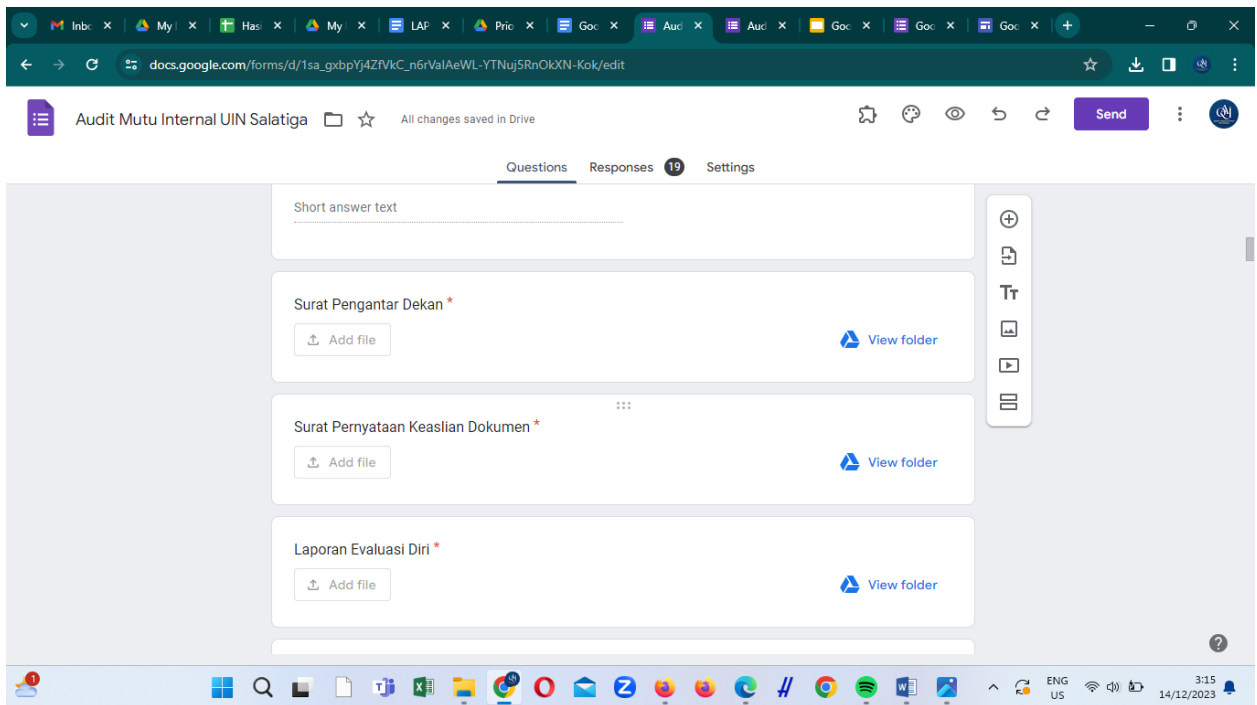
Inbo My Hasi My LAP Pric Goo Aud Aud Goo Goo Goo

docs.google.com/forms/d/1sa_gxbpYj4ZfVkC_n6rVaIAeWL-YTNuj5RnOkXN-Kok/edit

Audit Mutu Internal UIN Salatiga All changes saved in Drive Send

Questions Responses 19 Settings

Short answer text

Surat Pengantar Dekan *
Add file
View folder

Surat Pernyataan Keaslian Dokumen *
Add file
View folder

Laporan Evaluasi Diri *
Add file
View folder

1

ENG US
3:15
14/12/2023